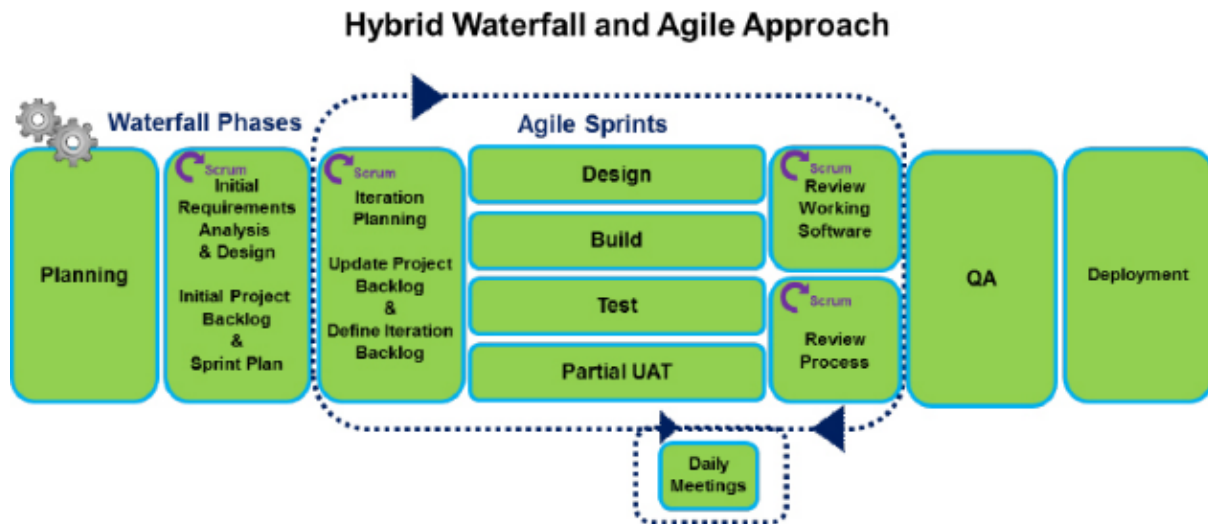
Hybrid Waterfall and Agile Approach

Waterfall Phases

Agile Sprints

Planning

Scrum
Initial Requirements Analysis & Design

Initial Project Backlog & Sprint Plan

Scrum
Iteration Planning

Update Project Backlog & Define Iteration Backlog

Design

Build

Test

Partial UAT

Scrum
Review Working Software

Scrum
Review Process

QA

Deployment

Daily Meetings